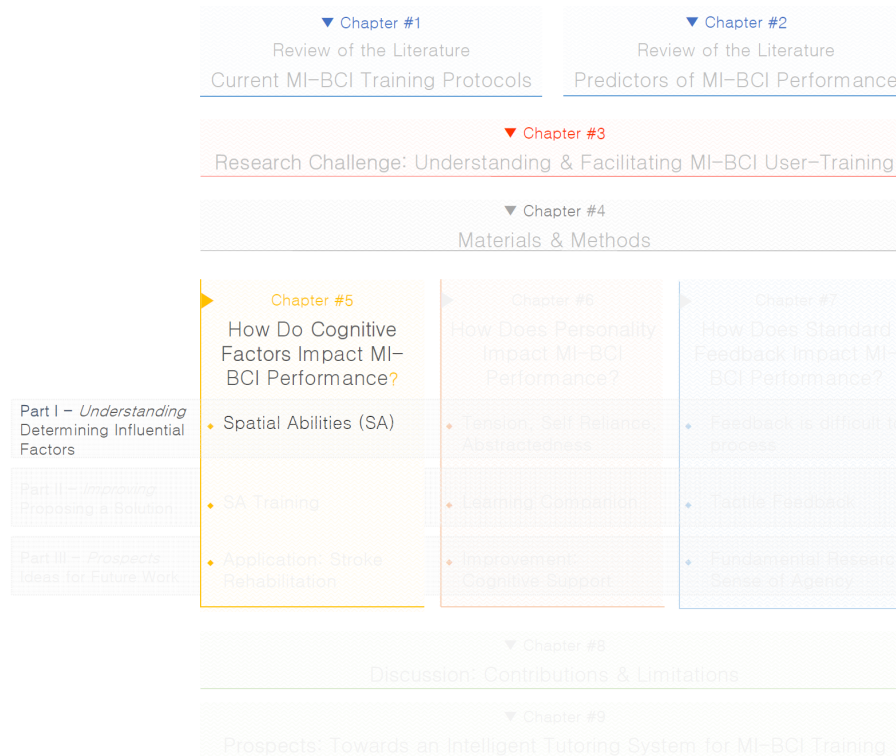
▼ Chapter #1
Review of the Literature
Current MI-BCI Training Protocols

▼ Chapter #2
Review of the Literature
Predictors of MI-BCI Performance

▼ Chapter #3
Research Challenge: Understanding & Facilitating MI-BCI User-Training

▼ Chapter #4
Materials & Methods

Part I – *Understanding* Determining Influential Factors

Part II – *Improving* Proposing a Solution

Part III – *Prospects* Ideas for Future Work

Chapter #5
How Do Cognitive Factors Impact MI-BCI Performance?
• Spatial Abilities (SA)
• SA Training
• Application: Stroke Rehabilitation

Chapter #6
How Does Personality Impact MI-BCI Performance?
• Tension, Self-Reliance, Abstractedness
• Learning Companion
• Improvement: Cognitive Support

Chapter #7
How Does Standard Feedback Impact MI-BCI Performance?
• Feedback is difficult to process
• Tactile Feedback
• Fundamental Research: Sense of Agency

▼ Chapter #8
Discussion: Contributions & Limitations

▼ Chapter #9
Prospects: Towards an Intelligent Tutoring System for MI-BCI Training